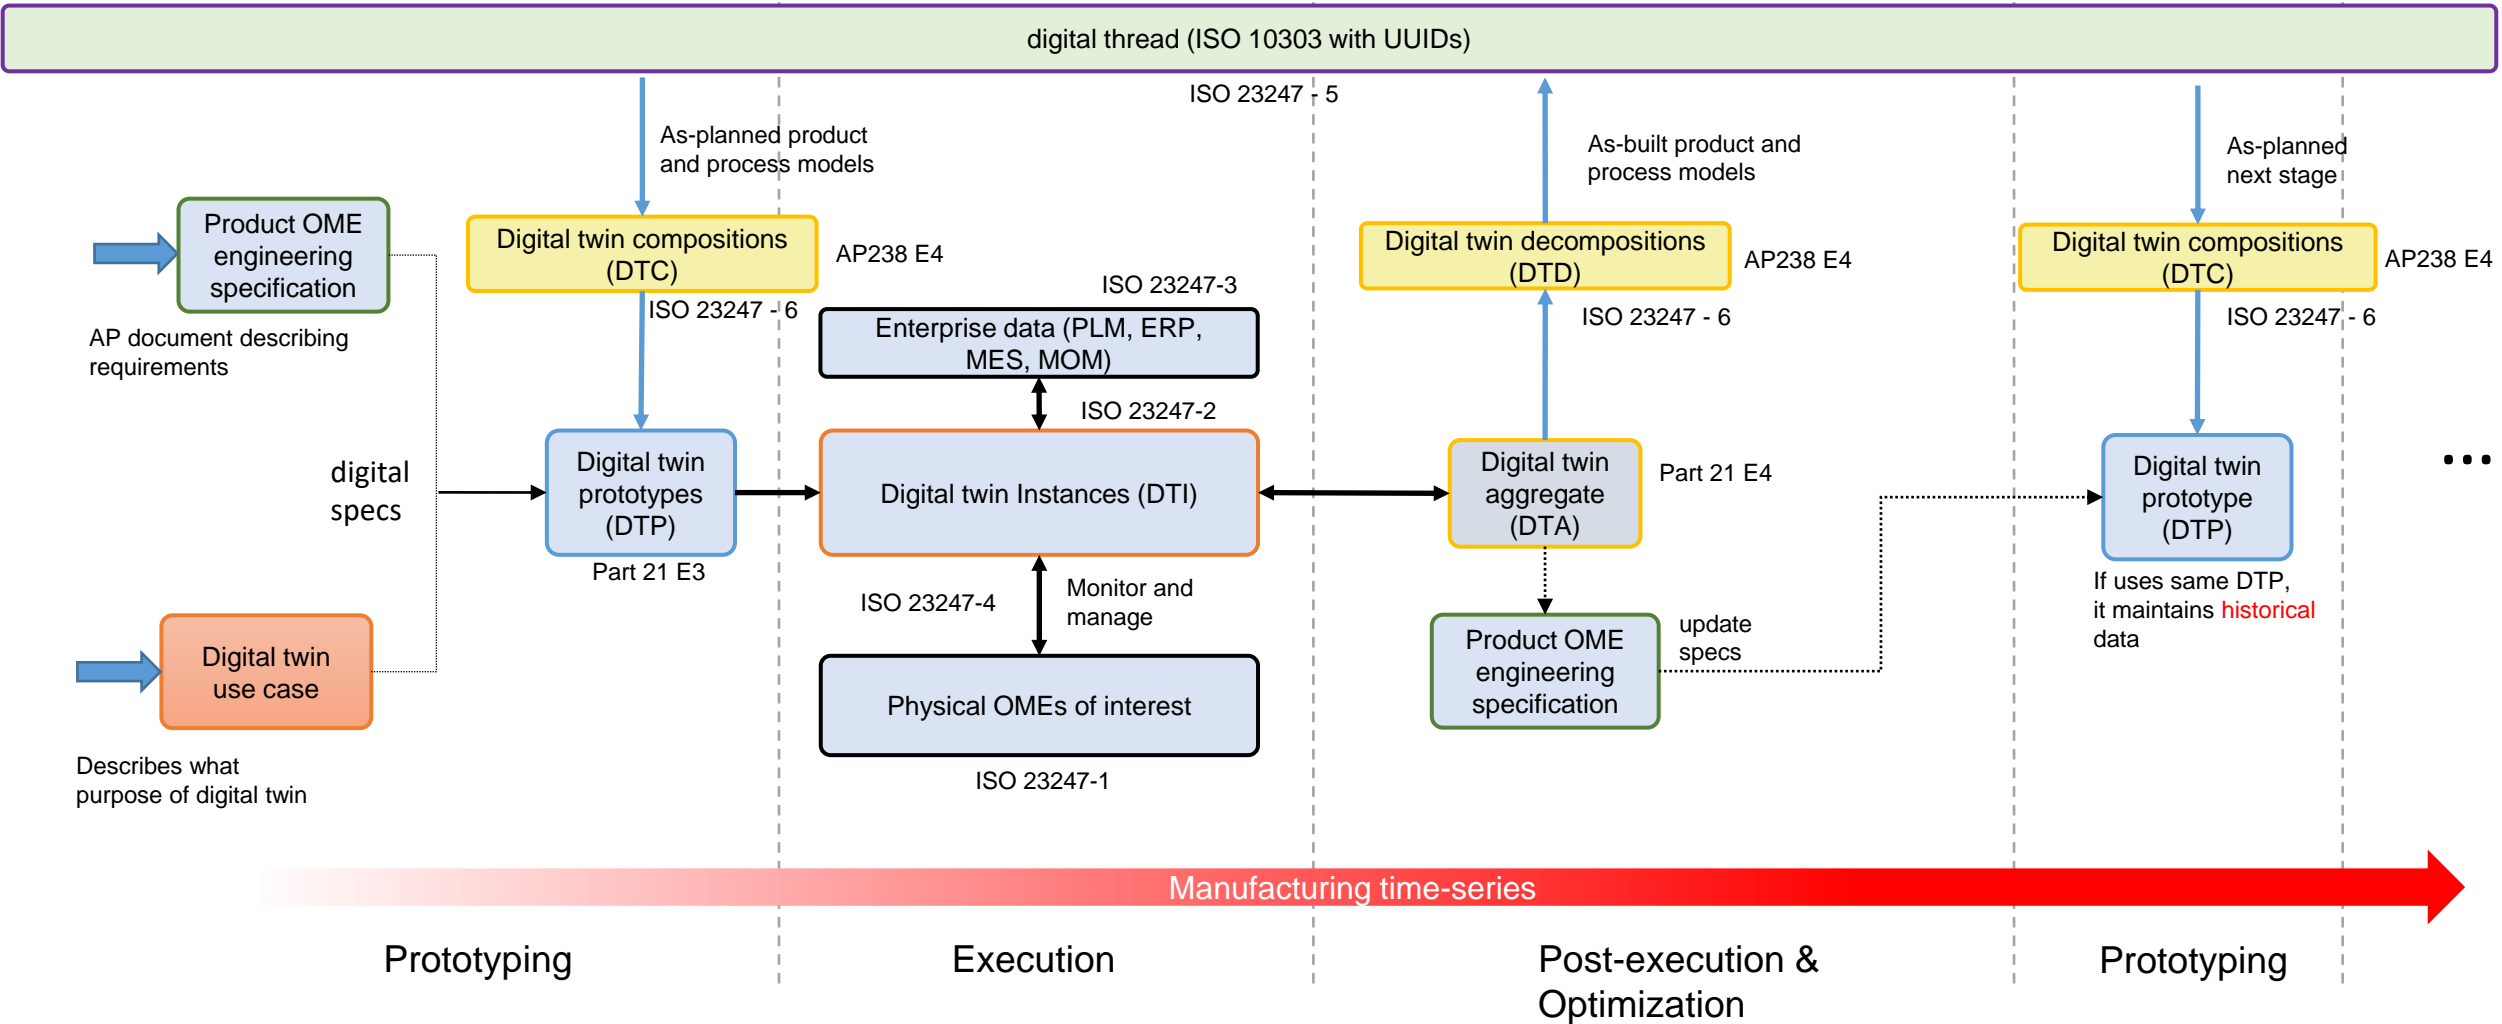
digital thread (ISO 10303 with UUIDs)

ISO 23247 - 5

As-planned product and process models

As-built product and process models

As-planned next stage

Product OME engineering specification

AP document describing requirements

Digital twin compositions (DTC)

AP238 E4

ISO 23247 - 6

ISO 23247-3

Enterprise data (PLM, ERP, MES, MOM)

ISO 23247-2

Digital twin decompositions (DTD)

AP238 E4

ISO 23247 - 6

Digital twin compositions (DTC)

AP238 E4

ISO 23247 - 6

digital specs

Digital twin prototypes (DTP)

Part 21 E3

Digital twin Instances (DTI)

Digital twin aggregate (DTA)

Part 21 E4

Digital twin prototype (DTP)

If uses same DTP, it maintains historical data

• • •

ISO 23247-4

Monitor and manage

Product OME engineering specification

update specs

Digital twin use case

Describes what purpose of digital twin

Physical OMEs of interest

ISO 23247-1

Manufacturing time-series

Prototyping

Execution

Post-execution & Optimization

Prototyping